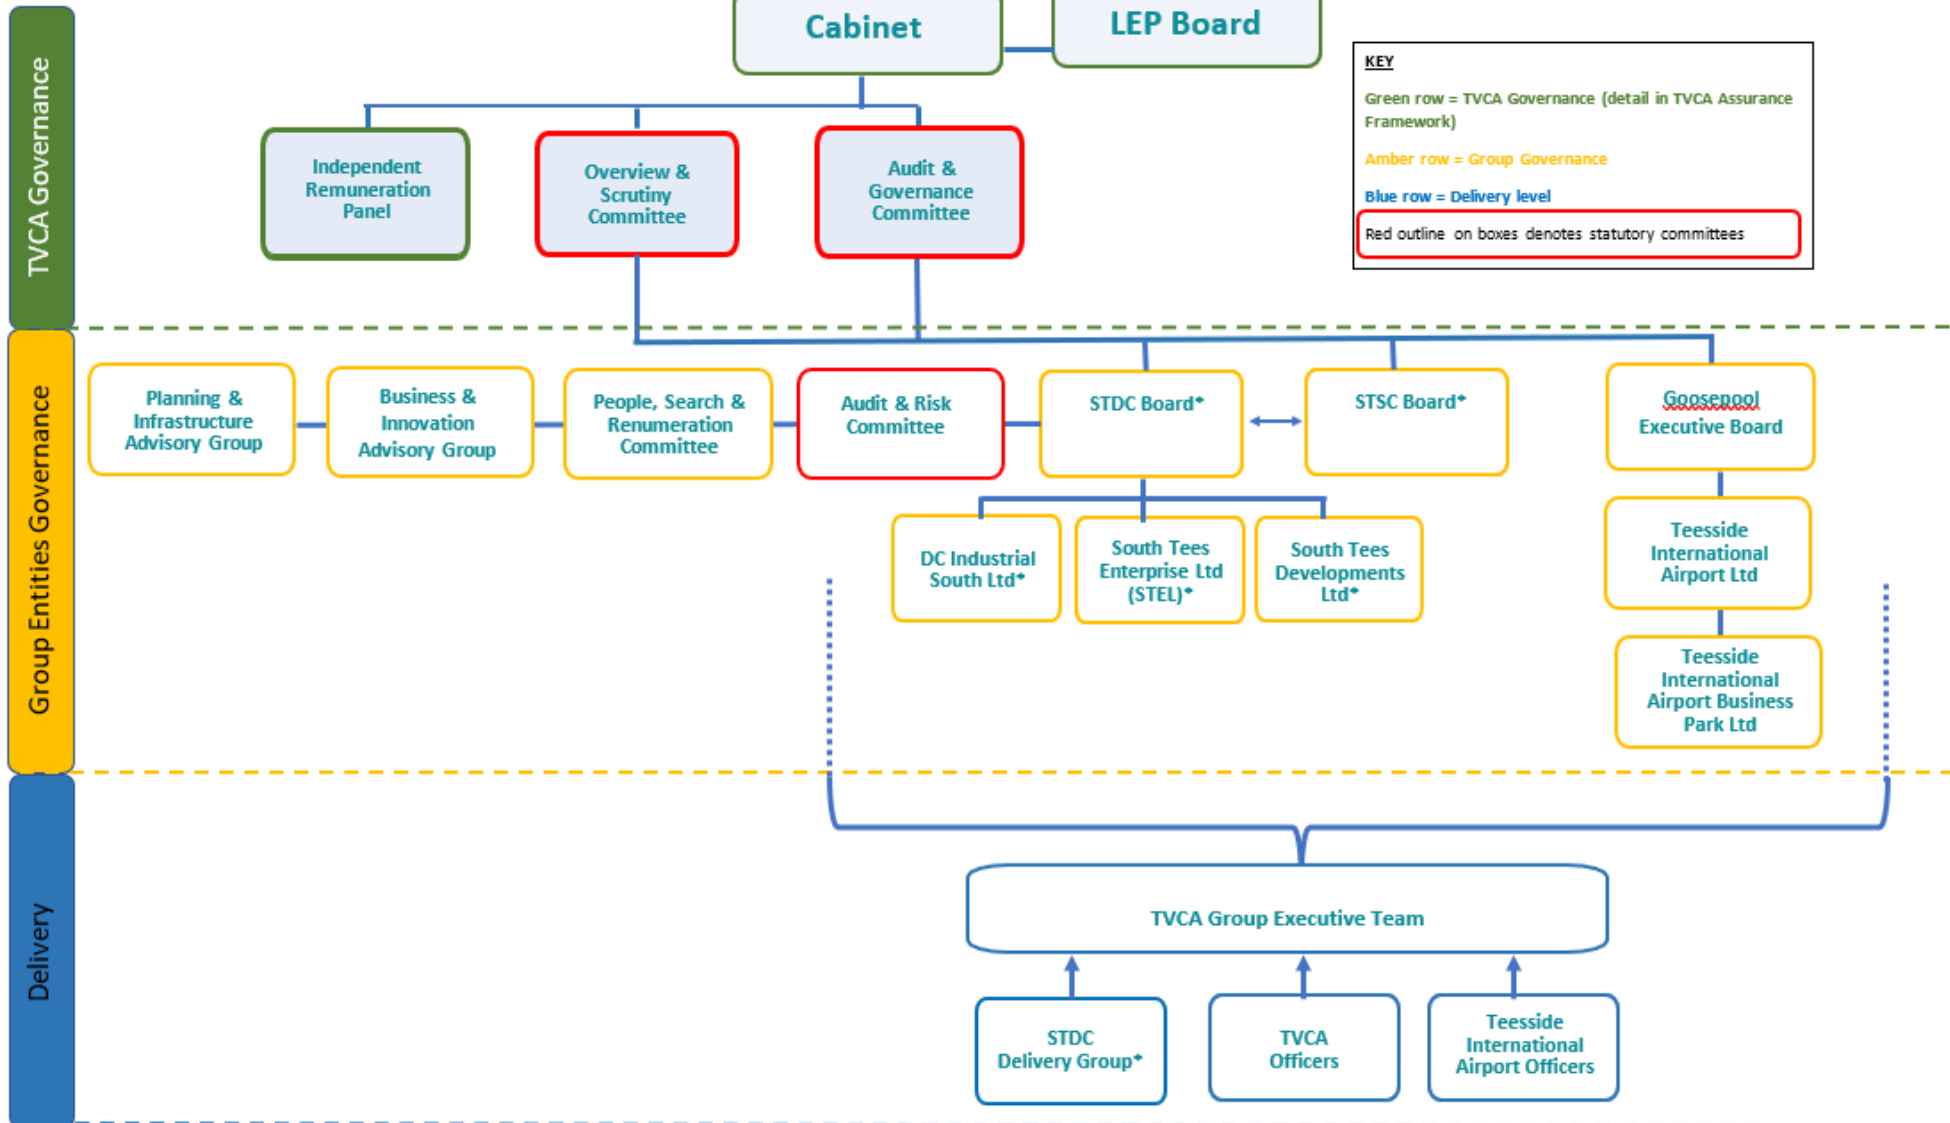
TVCA Governance

Cabinet

LEP Board

KEY

Green row = TVCA Governance (detail in TVCA Assurance Framework)

Amber row = Group Governance

Blue row = Delivery level

Red outline on boxes denotes statutory committees

Independent Remuneration Panel

Overview & Scrutiny Committee

Audit & Governance Committee

Group Entities Governance

Planning & Infrastructure Advisory Group

Business & Innovation Advisory Group

People, Search & Renumeration Committee

Audit & Risk Committee

STDC Board*

STSC Board*

Goosepool Executive Board

DC Industrial South Ltd*

South Tees Enterprise Ltd (STEL)*

South Tees Developments Ltd*

Teesside International Airport Ltd

Teesside International Airport Business Park Ltd

Delivery

TVCA Group Executive Team

STDC Delivery Group*

TVCA Officers

Teesside International Airport Officers